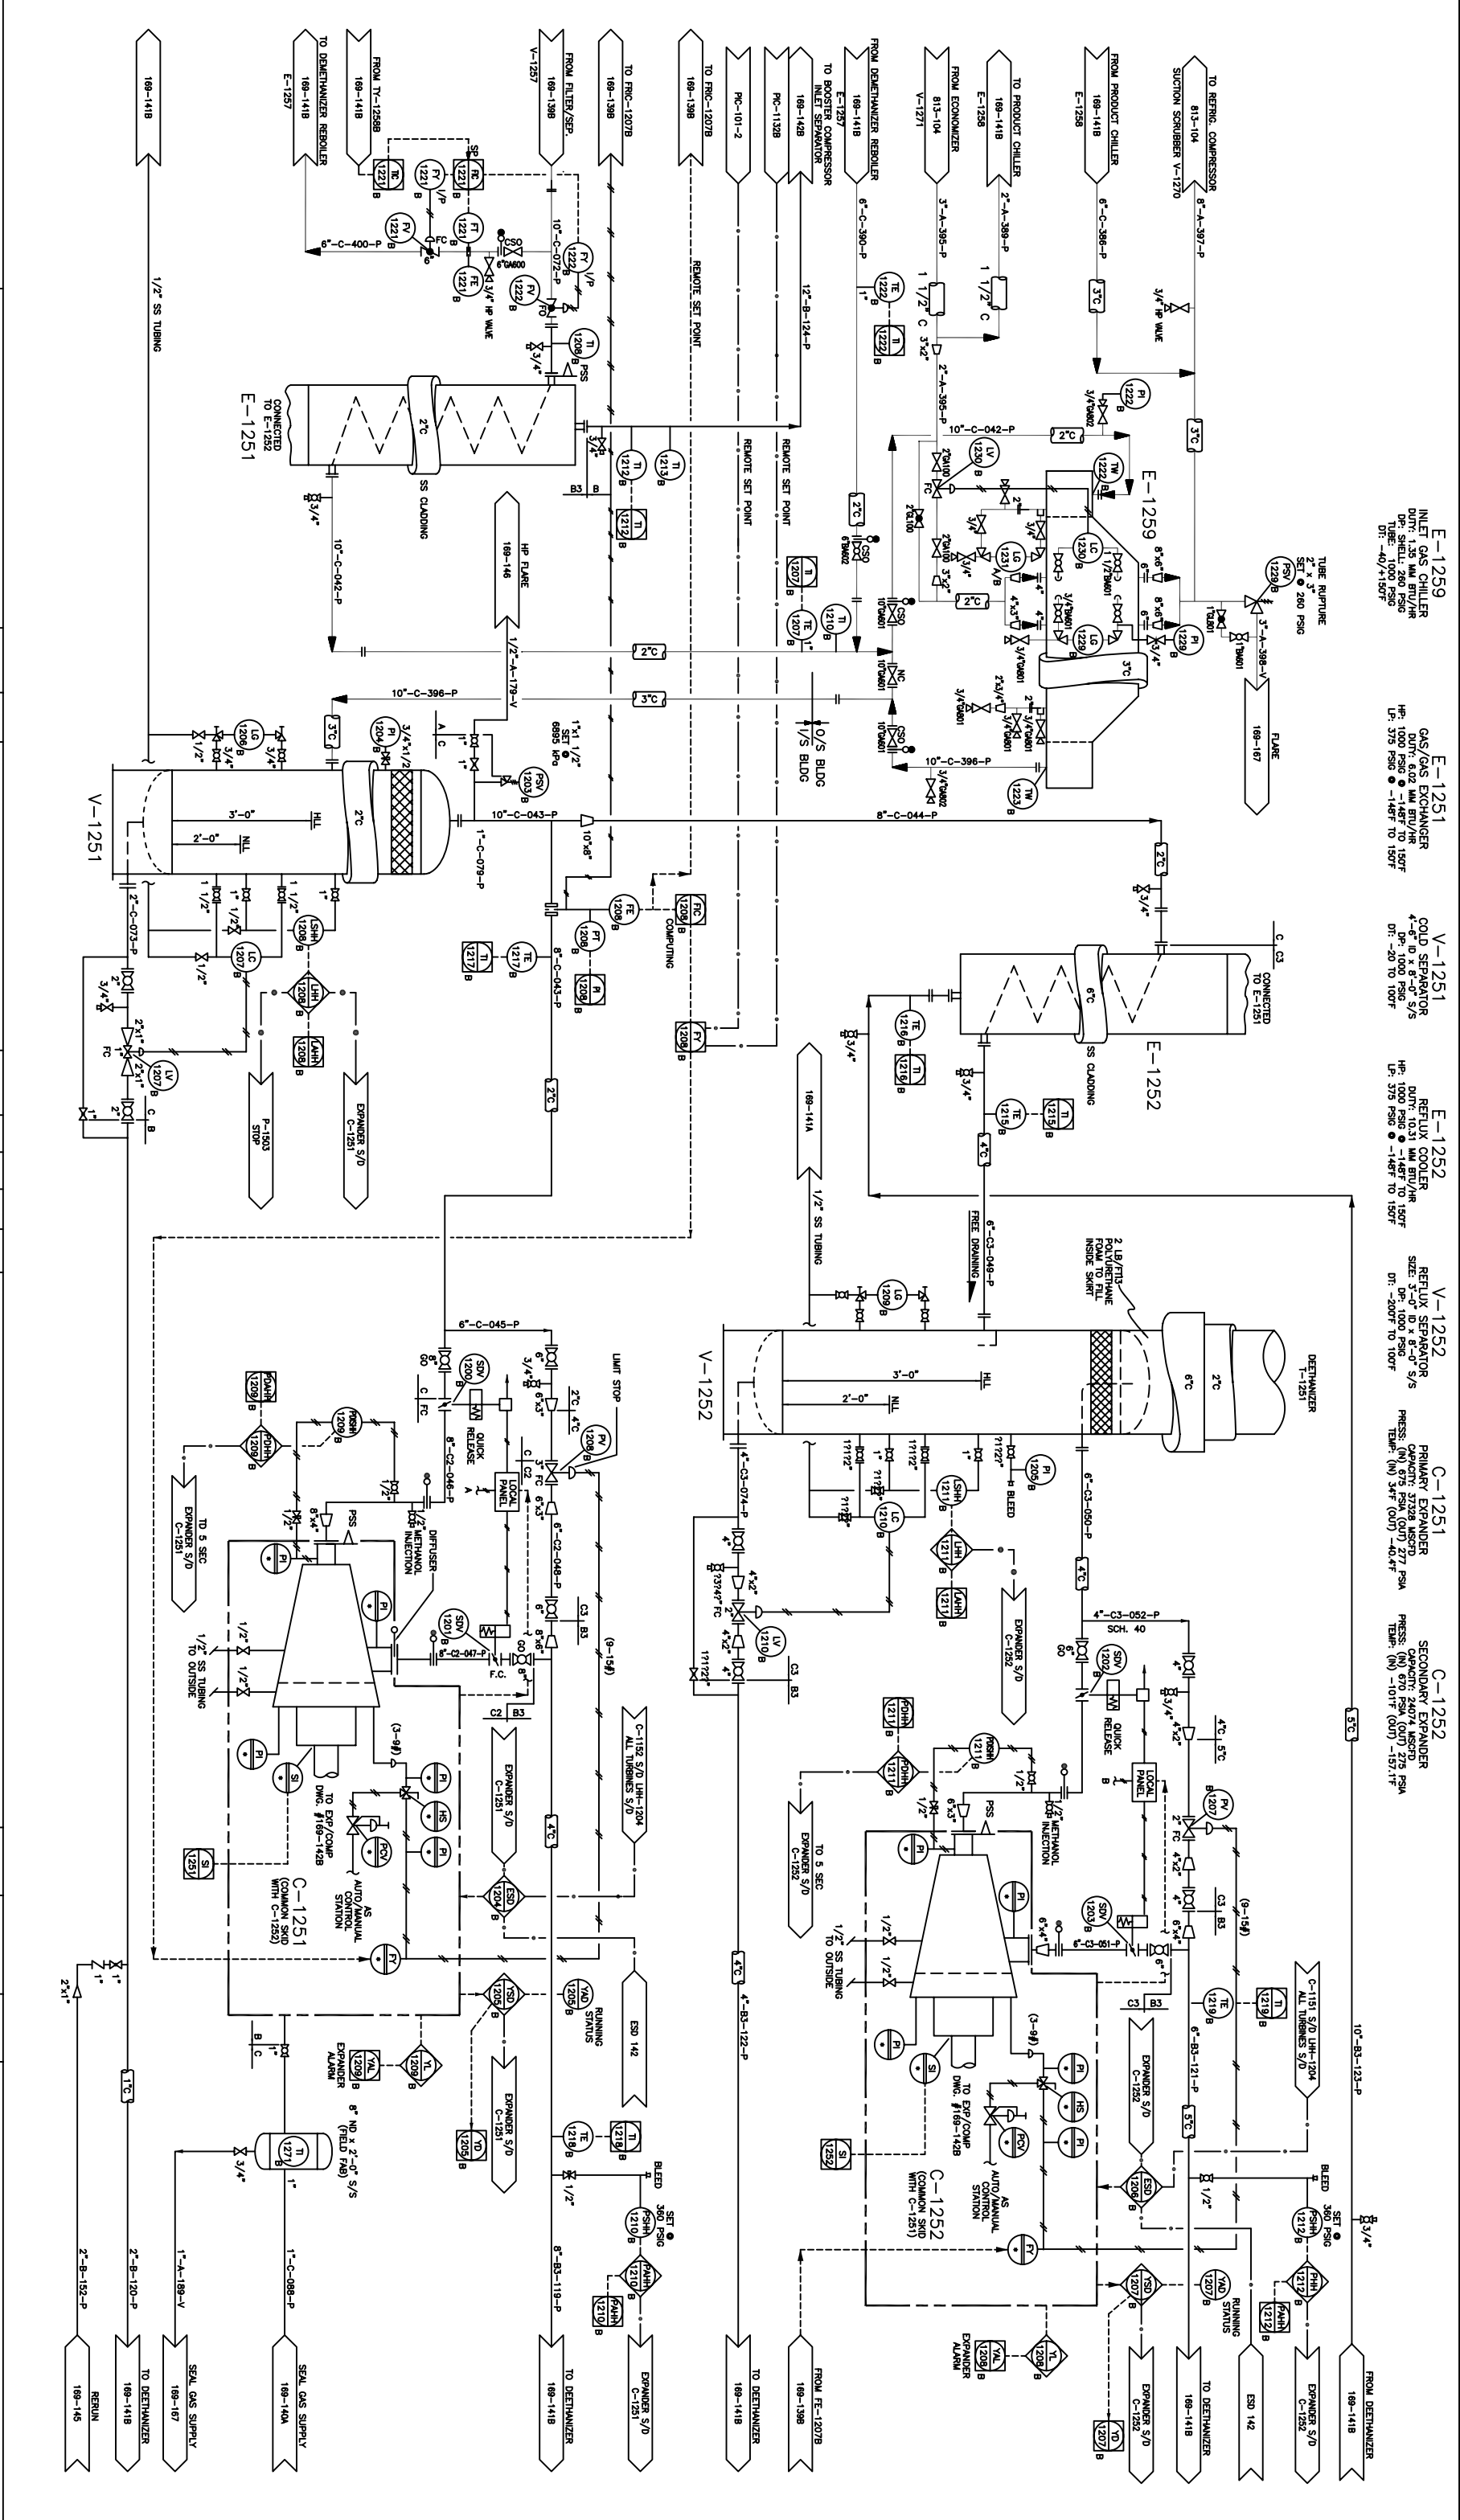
E-1259
INLET GAS CHILLER
DUTY: 1.35 MM BTU/HR
DP: SHELL 260 PSIG
TUBE: 1000 PSIG
DT: -40/+150F

E-1251
GAS/GAS EXCHANGER
DUTY: 6.02 MM BTU/HR
HP: 1000 PSIG @ -148F TO 150F
LP: 375 PSIG @ -148F TO 150F

V-1251
COLD SEPARATOR
4'-0" ID x 8'-0" S/S
DP: 1000 PSIG
DT: -20 TO 100F

E-1252
REFLUX COOLER
DUTY: 1.31 MM BTU/HR
HP: 1000 PSIG @ -148F TO 150F
LP: 375 PSIG @ -148F TO 150F

V-1252
REFLUX SEPARATOR
SIZE: 3'-0" ID x 8'-0" S/S
DP: 1000 PSIG
DT: -200F TO 100F

C-1251
PRIMARY EXPANDER
PRESS: (IN) 876 PSIA (OUT) 277 PSIA
TEMP: (IN) 34F (OUT) -40.4F

C-1252
SECONDARY EXPANDER
PRESS: (IN) 670 PSIA (OUT) 275 PSIA
TEMP: (IN) -101F (OUT) -157.1F

TO REFRIG. COMPRESSOR
SUCTION SCRUBBER V-1270
813-104
FROM PRODUCT CHILLER
169-141B
E-1258
TO PRODUCT CHILLER
169-141B
E-1258
FROM ECONOMIZER
813-104
V-1271
FROM DEETHANIZER REBOILER
169-141B
E-1257
TO BOOSTER COMPRESSOR
INLET SEPARATOR
169-142B
PIC-1132B
PIC-101-2
TO FRIC-1207B
169-139B
TO FRIC-1207B
169-139B
FROM FILTER/SEP.
169-139B
V-1257
FROM TY-1258B
169-141B
TO DEMETHANIZER REBOILER
169-141B
E-1257
169-141B

8"-A-397-P
3/4" HP VALVE
6"-C-386-P
2"-A-389-P
3"-A-395-P
1 1/2" C
3"x2"
2"-A-395-P
6"-C-390-P
12"-B-124-P
REMOTE SET POINT
10"-C-072-P
6"-C-400-P
1/2" SS TUBING
CSO
3/4" HP VALVE
PSS
SS CLADDING
E-1251
CONNECTED TO E-1252
10"-C-042-P
HP FLARE
169-146
1/2"-A-179-V
10"-C-396-P
REMOTE SET POINT
REMOTE SET POINT
O/S BLDG
I/S BLDG
E-1259
TUBE RUPTURE
2" x 3"
SET @ 260 PSIG
3"-A-398-V
FLARE
169-167
10"-C-396-P
10"-C-043-P
8"-C-044-P
1"x1 1/2"
SET @
6895 kPa
3/4"x1/2"
V-1251
3'-0"
HLL
2'-0"
NLL
1"-C-079-P
2"-C-073-P
FC
COMPUTING
8"-C-043-P
P-1503
STOP
EXPANDER S/D
C-1251
CONNECTED TO E-1251
SS CLADDING
E-1252
169-141A
1/2" SS TUBING
6"-C3-049-P
FREE DRAINING
2 LB/FT3
POLYURETHANE
FOAM TO FILL
INSIDE SKIRT
DEETHANIZER
T-1251
V-1252
3'-0"
HLL
2'-0"
NLL
BLEED
6"-C3-050-P
EXPANDER S/D
C-1252
4"-C3-074-P
4"-C3-052-P
SCH. 40
QUICK
RELEASE
LOCAL
PANEL
METHANOL
INJECTION
PSS
1/2" SS TUBING
TO OUTSIDE
6"-C3-051-P
TO EXP/COMP
DWG. #169-142B
AS
AUTO/MANUAL
CONTROL
STATION
C-1252
(COMMON SKID
WITH C-1251)
C-1151 S/D LHH-1204
ALL TURBINES S/D
6"-B3-121-P
10"-B3-123-P
EXPANDER S/D
C-1252
SET @
360 PSIG
BLEED
EXPANDER S/D
C-1252
RUNNING
STATUS
EXPANDER
ALARM
FROM DEETHANIZER
169-141B
ESD 142
TO DEETHANIZER
169-141B
FROM FE-1207B
169-139B
TO DEETHANIZER
169-141B
4"-B3-122-P
6"-C-045-P
LIMIT STOP
QUICK
RELEASE
LOCAL
PANEL
8"-C2-046-P
6"-C2-048-P
DIFFUSER
METHANOL
INJECTION
8"-C2-047-P
F.C.
TO 5 SEC
EXPANDER S/D
C-1251
1/2" SS TUBING
TO OUTSIDE
TO EXP/COMP
DWG. #169-142B
AS
AUTO/MANUAL
CONTROL
STATION
C-1251
(COMMON SKID
WITH C-1252)
EXPANDER S/D
C-1251
C-1152 S/D LHH-1204
ALL TURBINES S/D
ESD 142
RUNNING
STATUS
EXPANDER S/D
C-1251
EXPANDER
ALARM
8" NO x 2'-0" S/S
(FIELD FAB)
SET @
360 PSIG
BLEED
EXPANDER S/D
C-1251
8"-B3-119-P
TO DEETHANIZER
169-141B
SEAL GAS SUPPLY
169-140A
1"-C-088-P
SEAL GAS SUPPLY
169-167
1"-A-189-V
TO DEETHANIZER
169-141B
2"-B-120-P
RERUN
169-145
2"-B-152-P
2"x1"
TO 5 SEC
EXPANDER S/D
C-1252